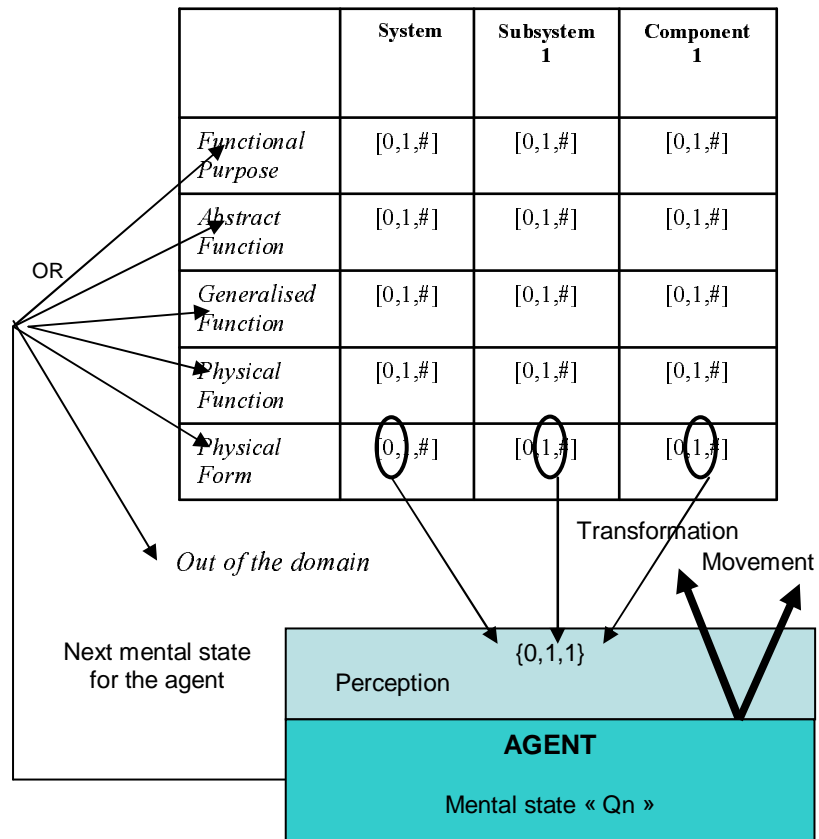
| | System | Subsystem 1 | Component 1 |
|---|---|---|---|
| Functional Purpose | [0,1,#] | [0,1,#] | [0,1,#] |
| Abstract Function | [0,1,#] | [0,1,#] | [0,1,#] |
| Generalised Function | [0,1,#] | [0,1,#] | [0,1,#] |
| Physical Function | [0,1,#] | [0,1,#] | [0,1,#] |
| Physical Form | [0,1,#] | [0,1,#] | [0,1,#] |

OR

Out of the domain

Transformation

Movement

Next mental state for the agent

{0,1,1}

Perception

AGENT

Mental state « Qn »